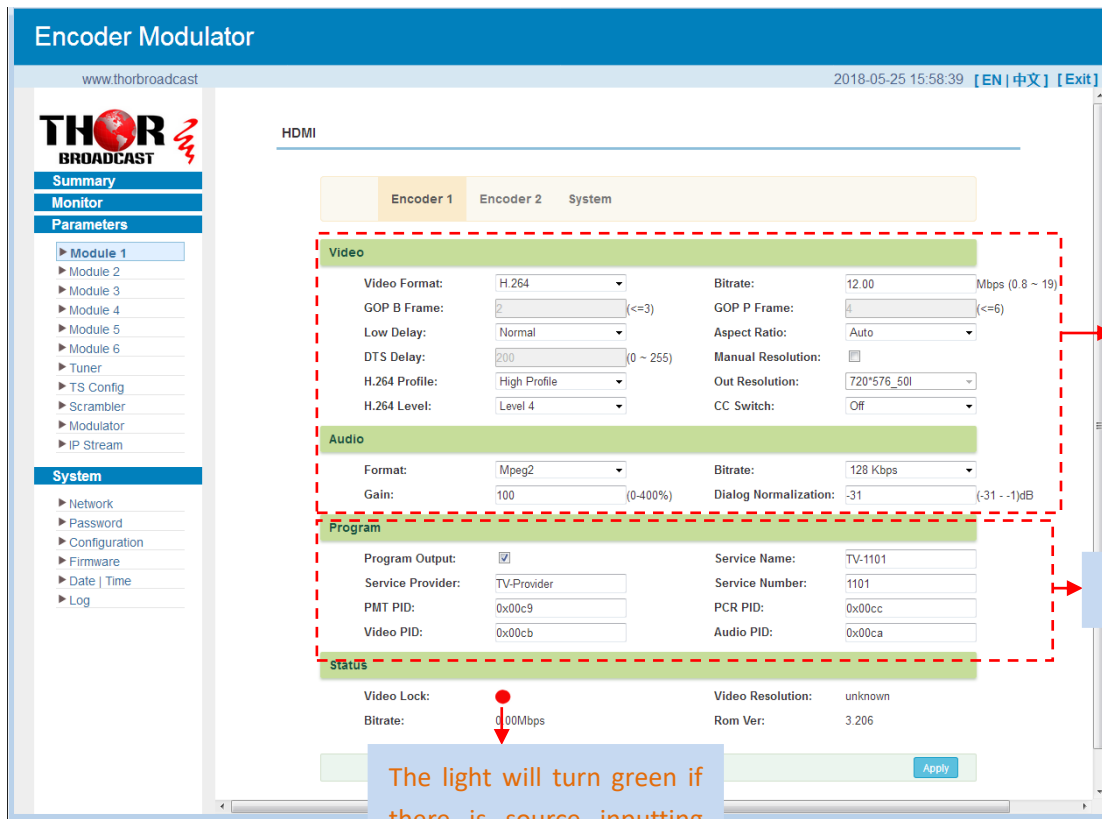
Encoder Modulator

www.thorbroadcast

2018-05-25 15:58:39 [ EN | 中文 ] [ Exit ]

THOR BROADCAST

Summary
Monitor
Parameters

▶ Module 1
▶ Module 2
▶ Module 3
▶ Module 4
▶ Module 5
▶ Module 6
▶ Tuner
▶ TS Config
▶ Scrambler
▶ Modulator
▶ IP Stream

System

▶ Network
▶ Password
▶ Configuration
▶ Firmware
▶ Date | Time
▶ Log

HDMI

Encoder 1 Encoder 2 System

Video

| | | | |
|---|---|---|---|
| Video Format: | H.264 | Bitrate: | 12.00 Mbps (0.8 ~ 19) |
| GOP B Frame: | 2 (<=3) | GOP P Frame: | 4 (<=6) |
| Low Delay: | Normal | Aspect Ratio: | Auto |
| DTS Delay: | 200 (0 ~ 255) | Manual Resolution: | |
| H.264 Profile: | High Profile | Out Resolution: | 720*576_50I |
| H.264 Level: | Level 4 | CC Switch: | Off |

Audio

| | | | |
|---|---|---|---|
| Format: | Mpeg2 | Bitrate: | 128 Kbps |
| Gain: | 100 (0-400%) | Dialog Normalization: | -31 (-31 - -1)dB |

Program

| | | | |
|---|---|---|---|
| Program Output: | ☑ | Service Name: | TV-1101 |
| Service Provider: | TV-Provider | Service Number: | 1101 |
| PMT PID: | 0x00c9 | PCR PID: | 0x00cc |
| Video PID: | 0x00cb | Audio PID: | 0x00ca |

Status

| | | | |
|---|---|---|---|
| Video Lock: | | Video Resolution: | unknown |
| Bitrate: | 0.00Mbps | Rom Ver: | 3.206 |

Apply

The light will turn green if there is source inputting